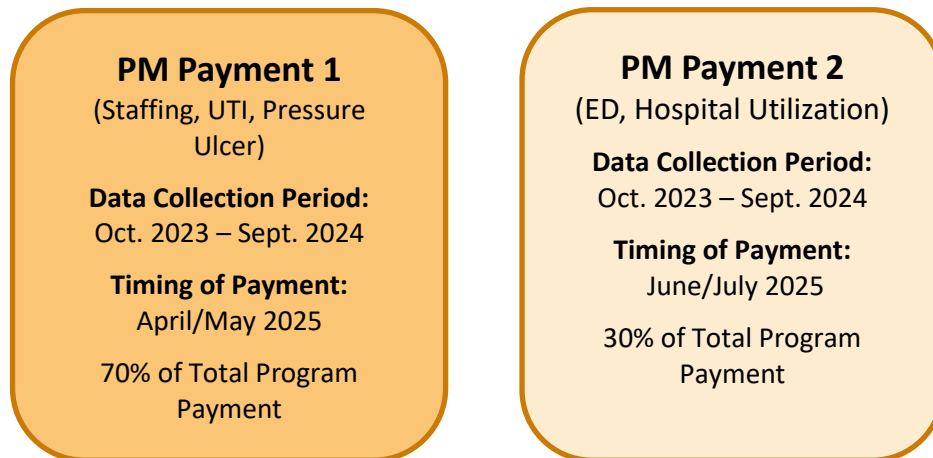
PM Payment 1
(Staffing, UTI, Pressure Ulcer)

Data Collection Period:
Oct. 2023 – Sept. 2024

Timing of Payment:
April/May 2025

70% of Total Program Payment

PM Payment 2
(ED, Hospital Utilization)

Data Collection Period:
Oct. 2023 – Sept. 2024

Timing of Payment:
June/July 2025

30% of Total Program Payment